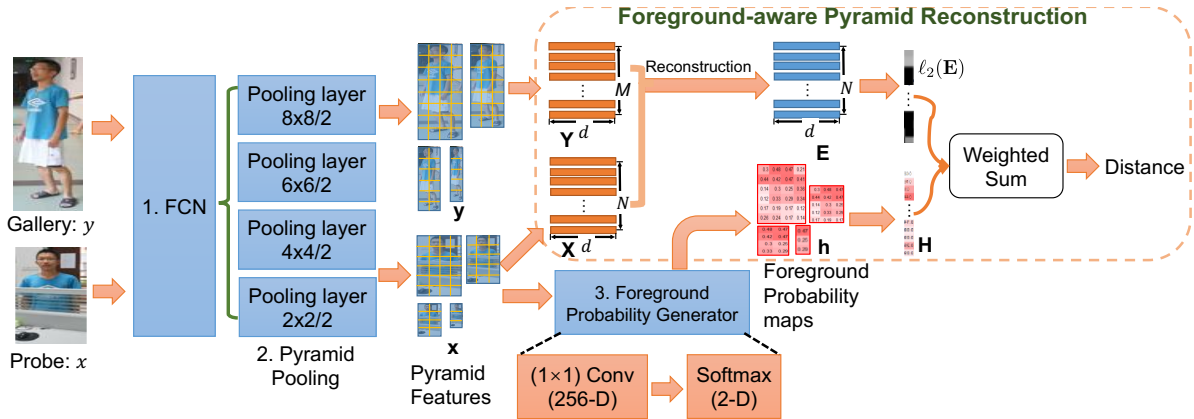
Foreground-aware Pyramid Reconstruction

Gallery: $y$

Probe: $x$

1. FCN

Pooling layer 8x8/2

Pooling layer 6x6/2

Pooling layer 4x4/2

Pooling layer 2x2/2

2. Pyramid Pooling

$\mathbf{y}$

$\mathbf{x}$

Pyramid Features

$M$

$\mathbf{Y}$ $d$

$N$

$\mathbf{X}$ $d$

Reconstruction

$N$

$d$

$\mathbf{E}$

$\ell_2(\mathbf{E})$

$\mathbf{h}$

$\mathbf{H}$

Weighted Sum

Distance

Foreground Probability maps

3. Foreground Probability Generator

(1×1) Conv (256-D)

Softmax (2-D)